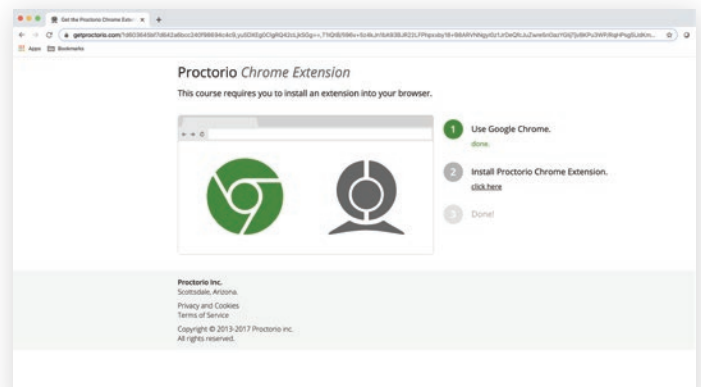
Get the Proctorio Chrome Exte ×

getproctorio.com/?d603645bf7d642a6bcc240f86634c4c0LyuSD62gOCIgRQ42cLjkSQg==,7%Qn8j596v+5c4kJr/6zK63BJR23LFPAqvzby18+B6ARVNNgyiOz1JrDeQ/tJuZwre5rOazYOXj7jo9KFu3WPiRqHPkg5Ldi...

Apps Bookmarks

Proctorio Chrome Extension

This course requires you to install an extension into your browser.

1 Use Google Chrome.
done.

2 Install Proctorio Chrome Extension.
click here

3 Done!

Proctorio Inc.
Scottsdale, Arizona.

Privacy and Cookies
Terms of Service

Copyright © 2013-2017 Proctorio inc.
All rights reserved.